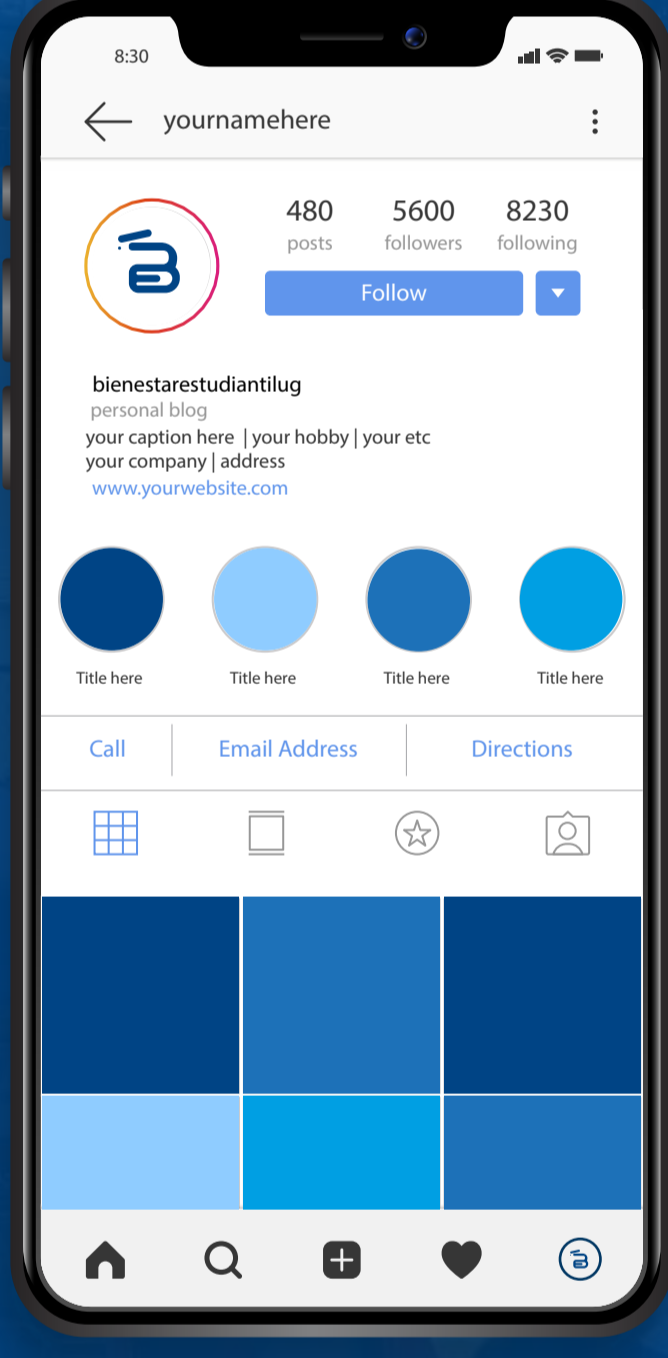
8:30

yournamehere

480
posts

5600
followers

8230
following

Follow

bienestarestudiantilug
personal blog
your caption here | your hobby | your etc
your company | address
www.yourwebsite.com

Title here

Title here

Title here

Title here

Call

Email Address

Directions